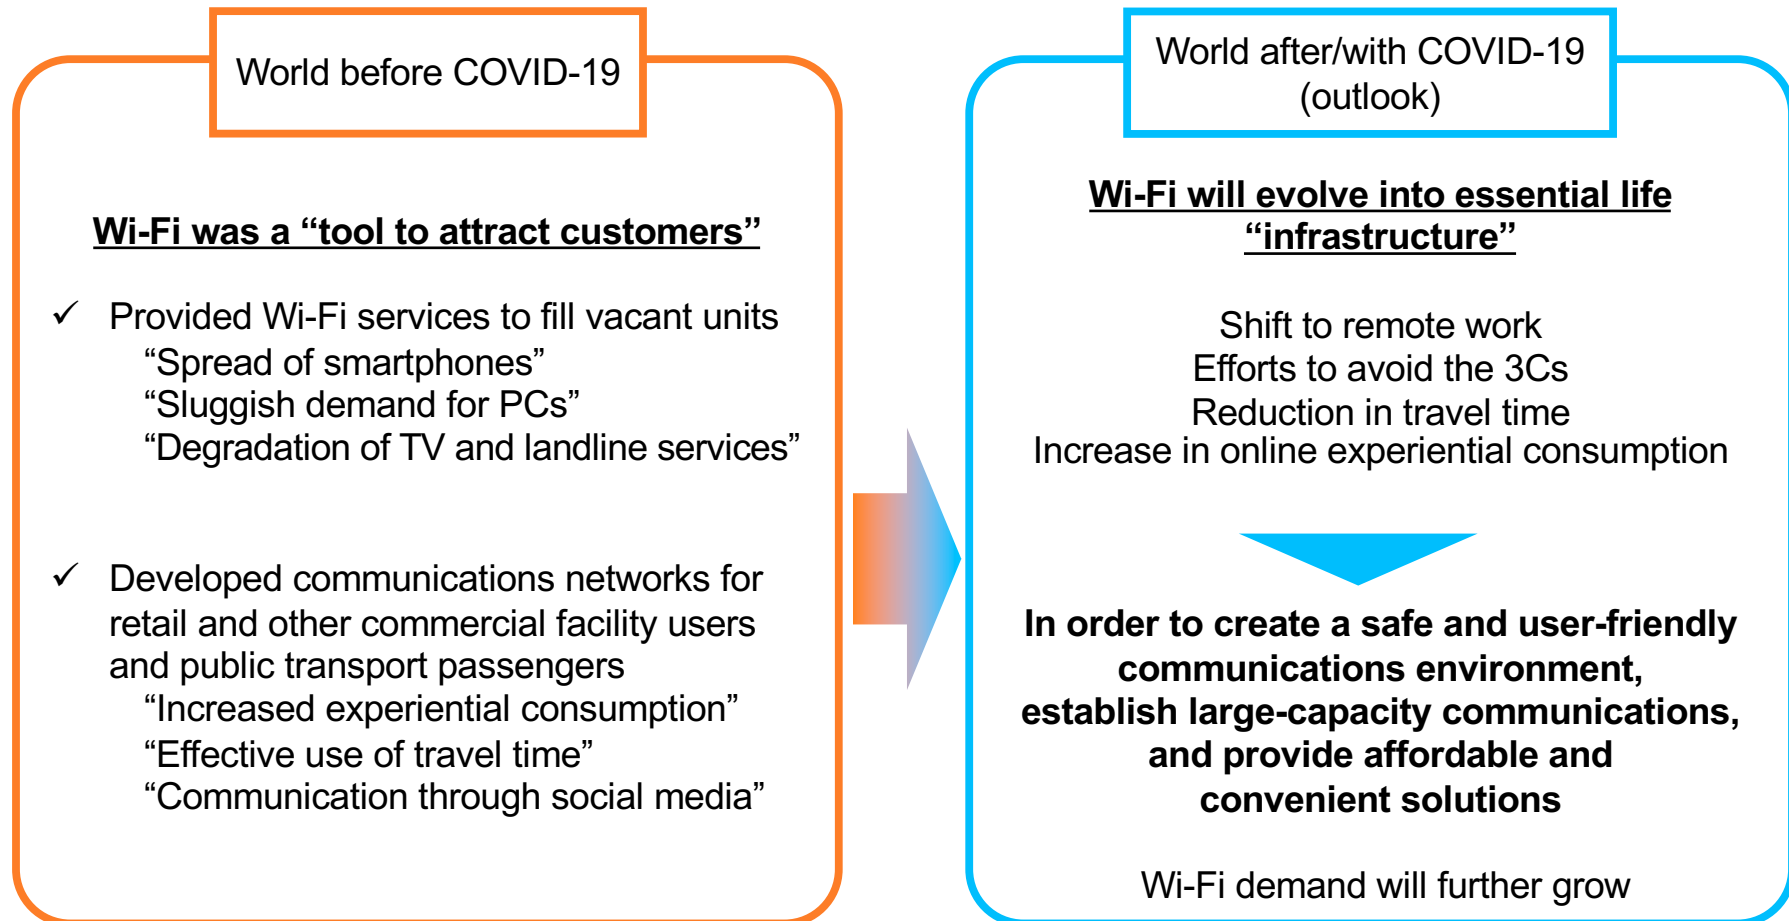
World before COVID-19

Wi-Fi was a “tool to attract customers”

✓ Provided Wi-Fi services to fill vacant units
“Spread of smartphones”
“Sluggish demand for PCs”
“Degradation of TV and landline services”

✓ Developed communications networks for retail and other commercial facility users and public transport passengers
“Increased experiential consumption”
“Effective use of travel time”
“Communication through social media”

World after/with COVID-19 (outlook)

Wi-Fi will evolve into essential life “infrastructure”

Shift to remote work
Efforts to avoid the 3Cs
Reduction in travel time
Increase in online experiential consumption

In order to create a safe and user-friendly communications environment, establish large-capacity communications, and provide affordable and convenient solutions

Wi-Fi demand will further grow